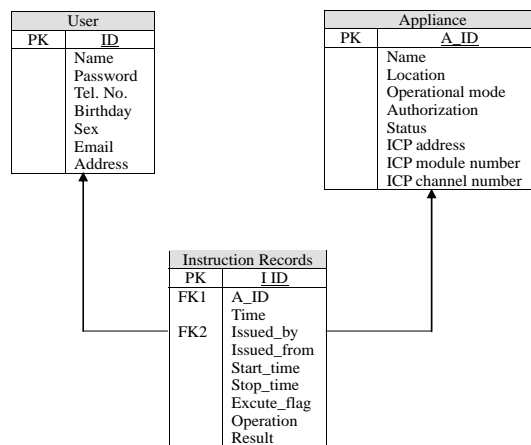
User

| PK | ID |
|---|---|
| | Name<br>Password<br>Tel. No.<br>Birthday<br>Sex<br>Email<br>Address |

Appliance

| PK | A_ID |
|---|---|
| | Name<br>Location<br>Operational mode<br>Authorization<br>Status<br>ICP address<br>ICP module number<br>ICP channel number |

Instruction Records

| PK | I ID |
|---|---|
| FK1 | A_ID<br>Time |
| FK2 | Issued_by<br>Issued_from<br>Start_time<br>Stop_time<br>Excute_flag<br>Operation<br>Result |